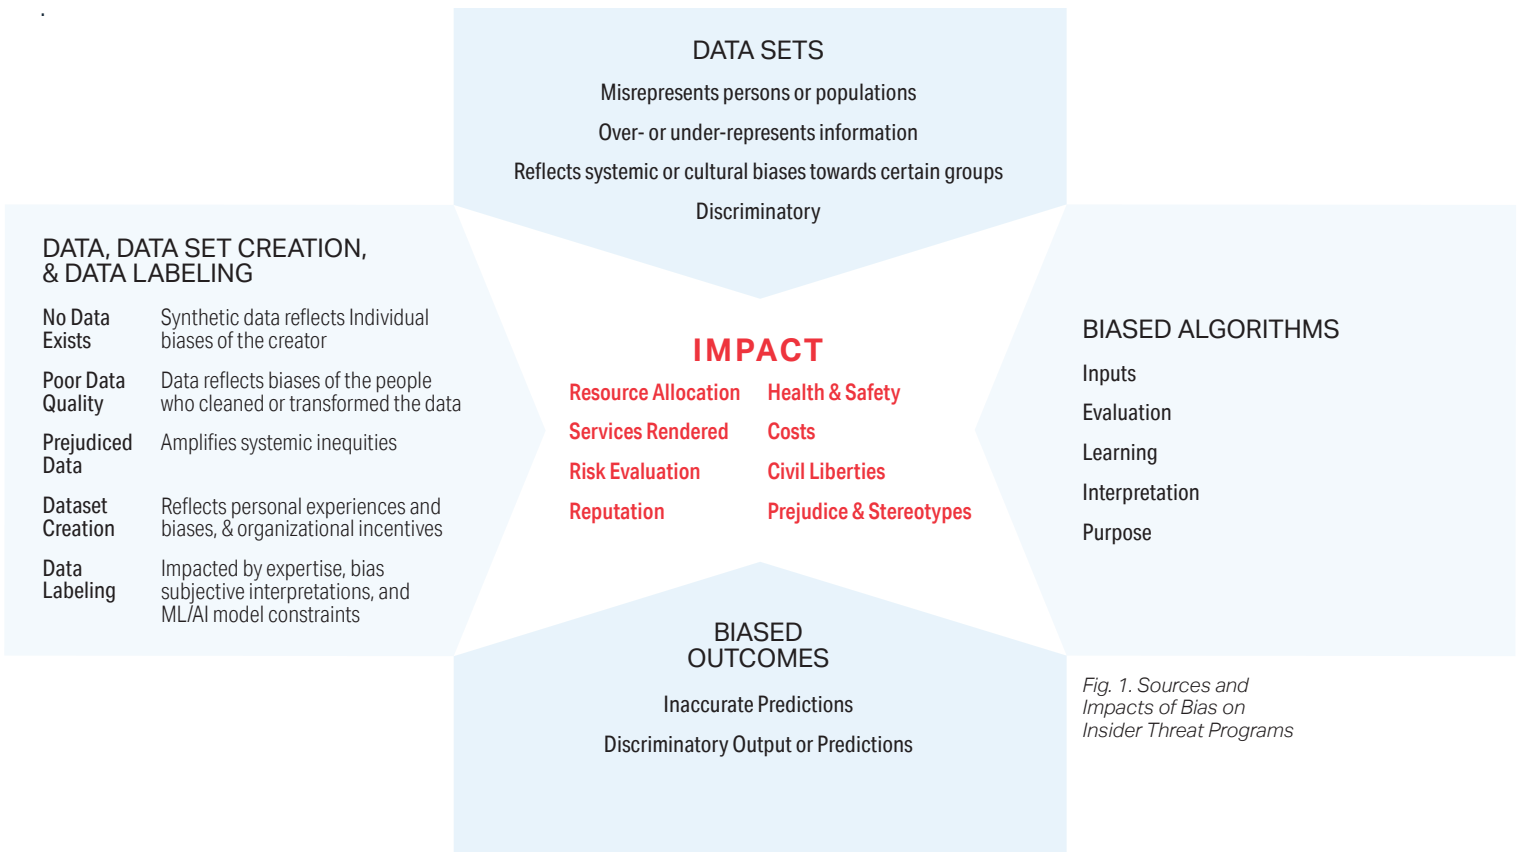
DATA SETS

Misrepresents persons or populations

Over- or under-represents information

Reflects systemic or cultural biases towards certain groups

Discriminatory

DATA, DATA SET CREATION, & DATA LABELING

| | |
|---|---|
| No Data Exists | Synthetic data reflects Individual biases of the creator |
| Poor Data Quality | Data reflects biases of the people who cleaned or transformed the data |
| Prejudiced Data | Amplifies systemic inequities |
| Dataset Creation | Reflects personal experiences and biases, & organizational incentives |
| Data Labeling | Impacted by expertise, bias subjective interpretations, and ML/AI model constraints |

IMPACT

Resource Allocation
Services Rendered
Risk Evaluation
Reputation

Health & Safety
Costs
Civil Liberties
Prejudice & Stereotypes

BIASED ALGORITHMS

Inputs

Evaluation

Learning

Interpretation

Purpose

BIASED OUTCOMES

Inaccurate Predictions

Discriminatory Output or Predictions

Fig. 1. Sources and Impacts of Bias on Insider Threat Programs